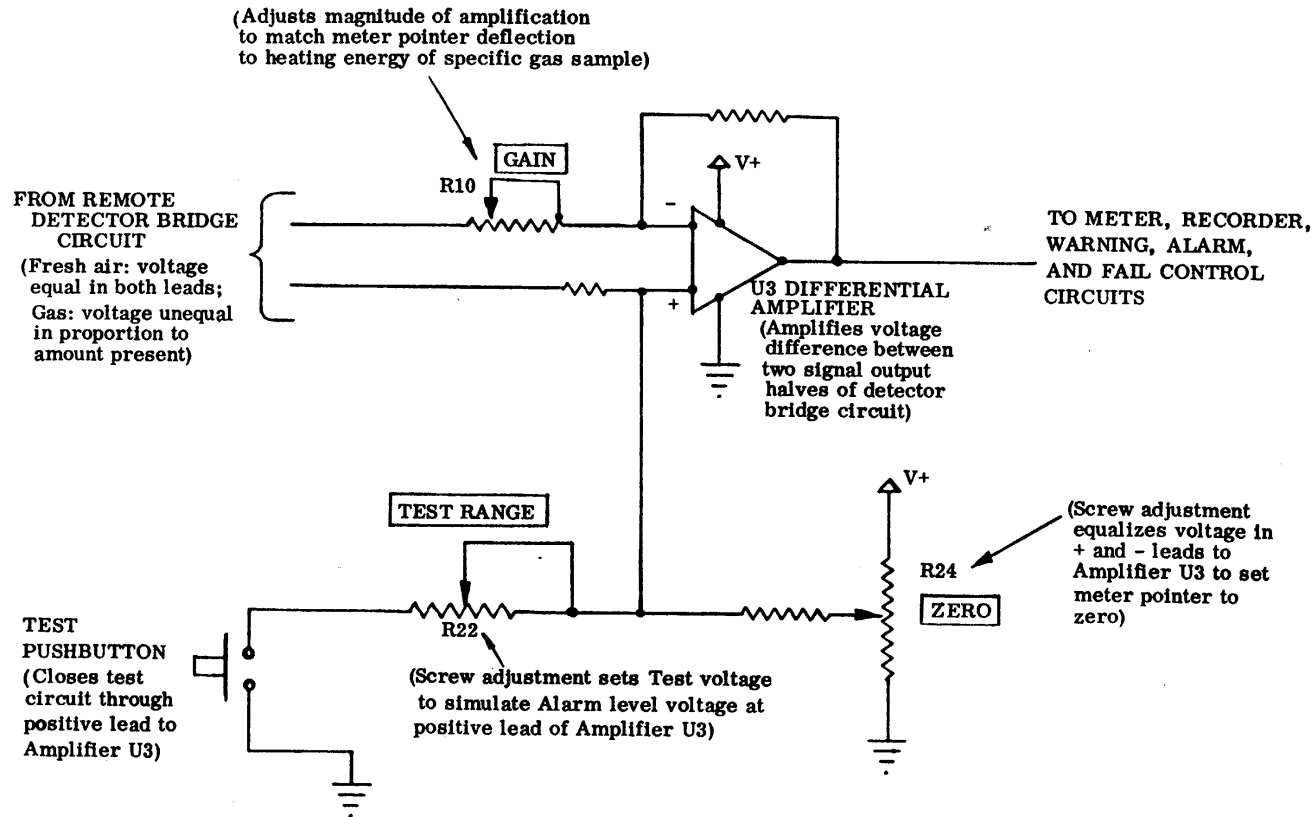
(Adjusts magnitude of amplification to match meter pointer deflection to heating energy of specific gas sample)

GAIN

R10

V+

FROM REMOTE DETECTOR BRIDGE CIRCUIT

(Fresh air: voltage equal in both leads; Gas: voltage unequal in proportion to amount present)

-

+

U3 DIFFERENTIAL AMPLIFIER

(Amplifies voltage difference between two signal output halves of detector bridge circuit)

TO METER, RECORDER, WARNING, ALARM, AND FAIL CONTROL CIRCUITS

TEST RANGE

V+

(Screw adjustment equalizes voltage in + and - leads to Amplifier U3 to set meter pointer to zero)

R24

ZERO

TEST PUSHBUTTON

(Closes test circuit through positive lead to Amplifier U3)

R22

(Screw adjustment sets Test voltage to simulate Alarm level voltage at positive lead of Amplifier U3)